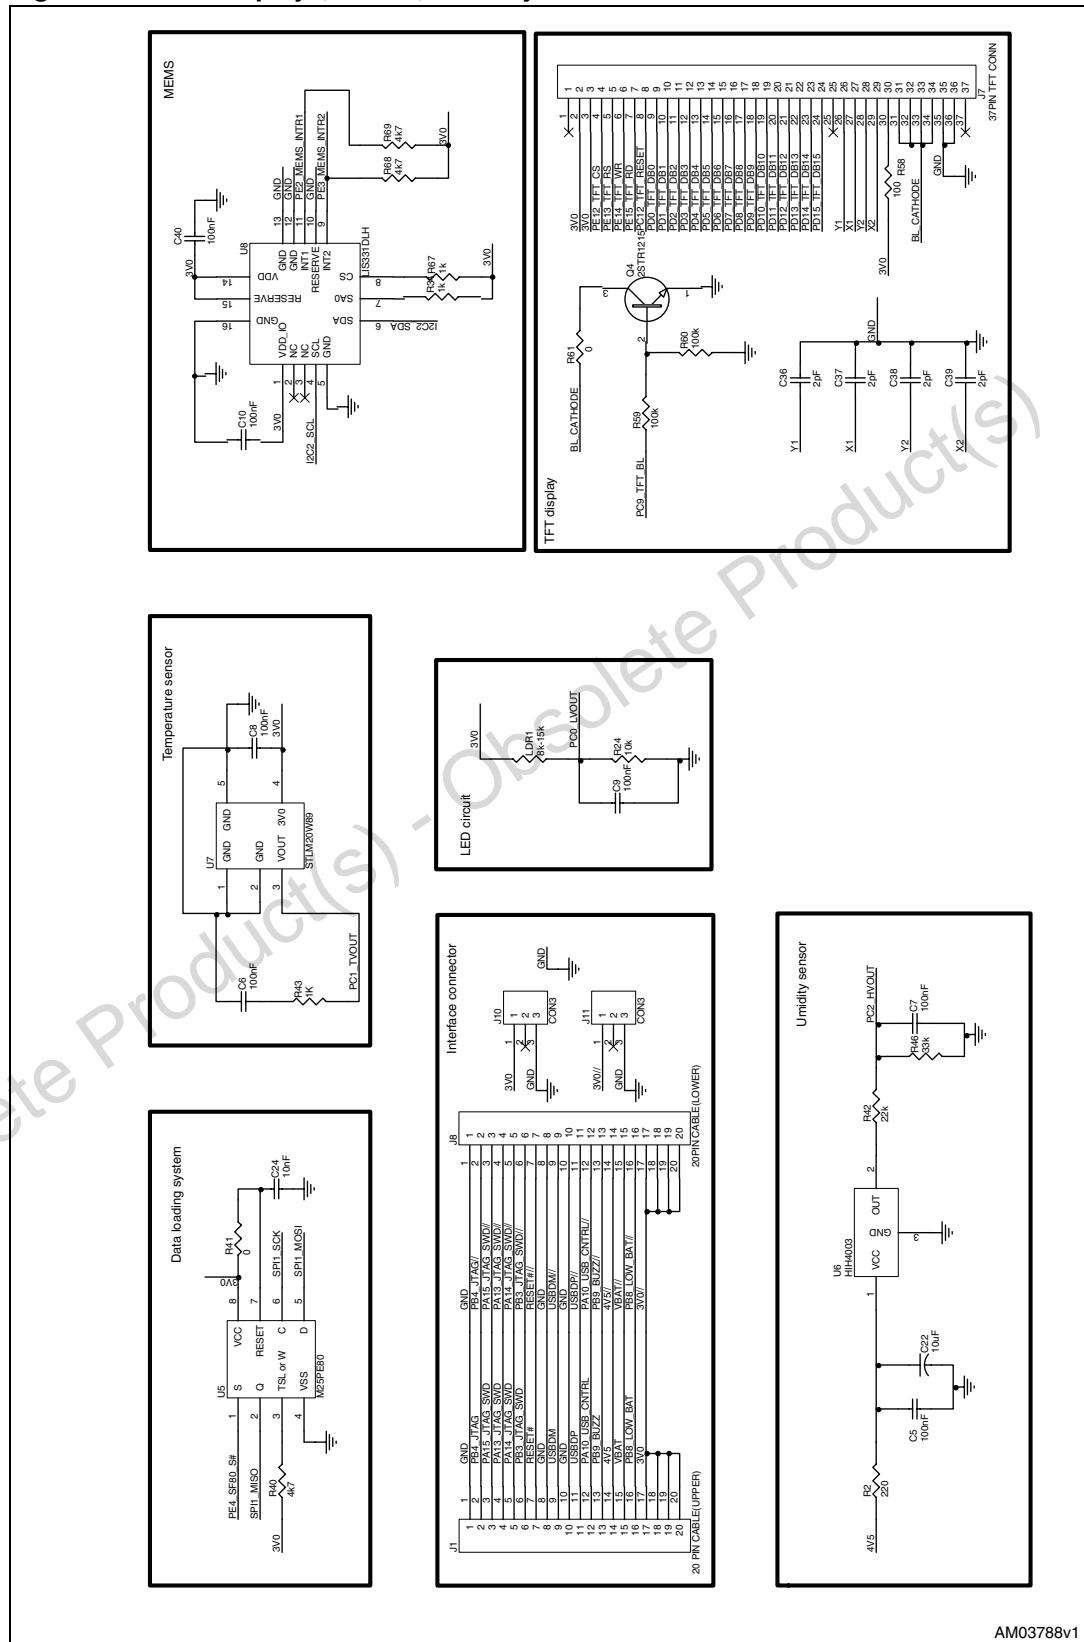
MEMS

C40 100nF
3V0
U8
VDD
RESERVE
GND
VDD_IO
NC
NC
SCL
GND
SDA
SA0
CS
INT2
RESERVE
INT1
GND
GND
LIS331DLH
14 15 16 1 2 3 4 5 6 7 8 9 10 11 12 13
GND
GND
PE2_MEMS_INTR1
GND
PE3_MEMS_INTR2
R69 4k7
R68 4k7
3V0
R3 1k
R67 1k
3V0
C10 100nF
3V0
I2C2_SCL
I2C2_SDA

TFT display

3V0
PE12_TFT_CS
PE13_TFT_RS
PE14_TFT_WR
PE15_TFT_RD
PC12_TFT_RESET
PD0_TFT_DB0
PD1_TFT_DB1
PD2_TFT_DB2
PD3_TFT_DB3
PD4_TFT_DB4
PD5_TFT_DB5
PD6_TFT_DB6
PD7_TFT_DB7
PD8_TFT_DB8
PD9_TFT_DB9
PD10_TFT_DB10
PD11_TFT_DB11
PD12_TFT_DB12
PD13_TFT_DB13
PD14_TFT_DB14
PD15_TFT_DB15
Y1
X1
Y2
X2
R58 100
BL_CATHODE
GND
3V0
J7
37PIN TFT CONN
1 2 3 4 5 6 7 8 9 10 11 12 13 14 15 16 17 18 19 20 21 22 23 24 25 26 27 28 29 30 31 32 33 34 35 36 37
Q4
2STR1215
3
1
2
R61 0
BL_CATHODE
R60 100k
R59 100k
PC9_TFT_BL
C36 2pF
C37 2pF
C38 2pF
C39 2pF
GND
Y1
X1
Y2
X2

Temperature sensor

U7
GND GND
GND
VOUT 3V0
STLM20W89
1 2 3 4 5
C8 100nF
3V0
C6 100nF
R43 1K
PC1_TVOUT

LED circuit

3V0
LDR1 8k-15k
PC0_LVOUT
R24 10k
C9 100nF

Data loading system

U5
S
Q
TSL or W
VSS
VCC
RESET
C
D
M25PE80
1 2 3 4 8 7 6 5
3V0
R41 0
C24 10nF
SPI1_SCK
SPI1_MOSI
PE4_SF80_S#
SPI1_MISO
R40 4k7
3V0

Interface connector

J1
20 PIN CABLE(UPPER)
1 GND
2 PB4_JTAG
3 PA15_JTAG_SWD
4 PA13_JTAG_SWD
5 PA14_JTAG_SWD
6 PB3_JTAG_SWD
7 RESET#
8 GND
9 USBDM
10 GND
11 USBDP
12 PA10_USB_CNTRL
13 PB9_BUZZ
14 4V5
15 VBAT
16 PB8_LOW_BAT
17 3V0
18
19
20
J8
20PIN CABLE(LOWER)
GND
PB4_JTAG//
PA15_JTAG_SWD//
PA13_JTAG_SWD//
PA14_JTAG_SWD//
PB3_JTAG_SWD//
RESET#//
GND
USBDM//
GND
USBDP//
PA10_USB_CNTRL//
PB9_BUZZ//
4V5//
VBAT//
PB8_LOW_BAT//
3V0//
J10
CON3
1 2 3
3V0
GND
GND
J11
CON3
1 2 3
3V0//
GND

Umidity sensor

PC2_HVOUT
C7 100nF
R46 33k
R42 22k
U6
HIH4003
VCC
GND
OUT
1 2 3
C22 10uF
C5 100nF
R2 220
4V5

AM03788v1